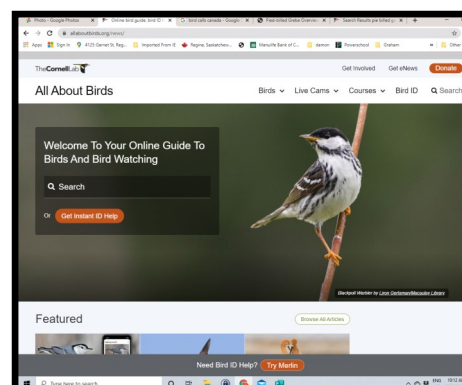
Photo - Google Photos | Online bird guide, bird ID | bird calls canada - Google | Pied-billed Grebe Overvie | Search Results pie billed g

allaboutbirds.org/news/

Apps | Sign In | 4125 Garnet St, Reg... | Imported From IE | Regina, Saskatchew... | Manulife Bank of C... | damon | Powerschool | Graham | Other

TheCornellLab

Get Involved   Get eNews   Donate

All About Birds

Birds ⌄   Live Cams ⌄   Courses ⌄   Bird ID   Search

Welcome To Your Online Guide To Birds And Bird Watching

Search

Or Get Instant ID Help

Blackpoll Warbler by Liron Gertsman/Macaulay Library

Featured

Browse All Articles

Need Bird ID Help? Try Merlin

Type here to search

ENG 10:12